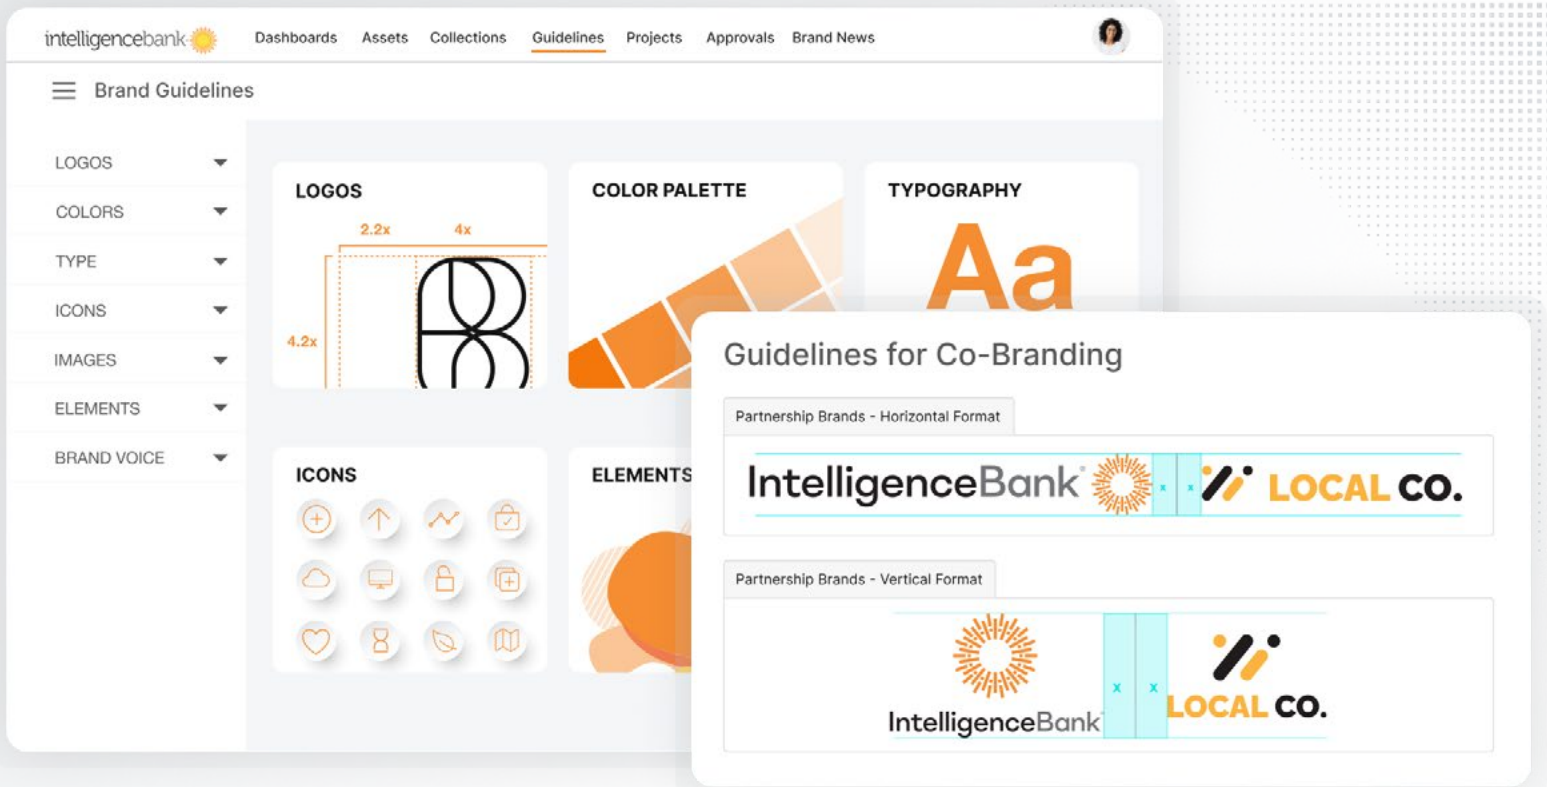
intelligencebank

Dashboards Assets Collections Guidelines Projects Approvals Brand News

Brand Guidelines

LOGOS
COLORS
TYPE
ICONS
IMAGES
ELEMENTS
BRAND VOICE

LOGOS
2.2x 4x
4.2x

COLOR PALETTE

TYPOGRAPHY
Aa

ICONS

ELEMENTS

Guidelines for Co-Branding

Partnership Brands - Horizontal Format

IntelligenceBank x x LOCAL CO.

Partnership Brands - Vertical Format

IntelligenceBank x x LOCAL CO.